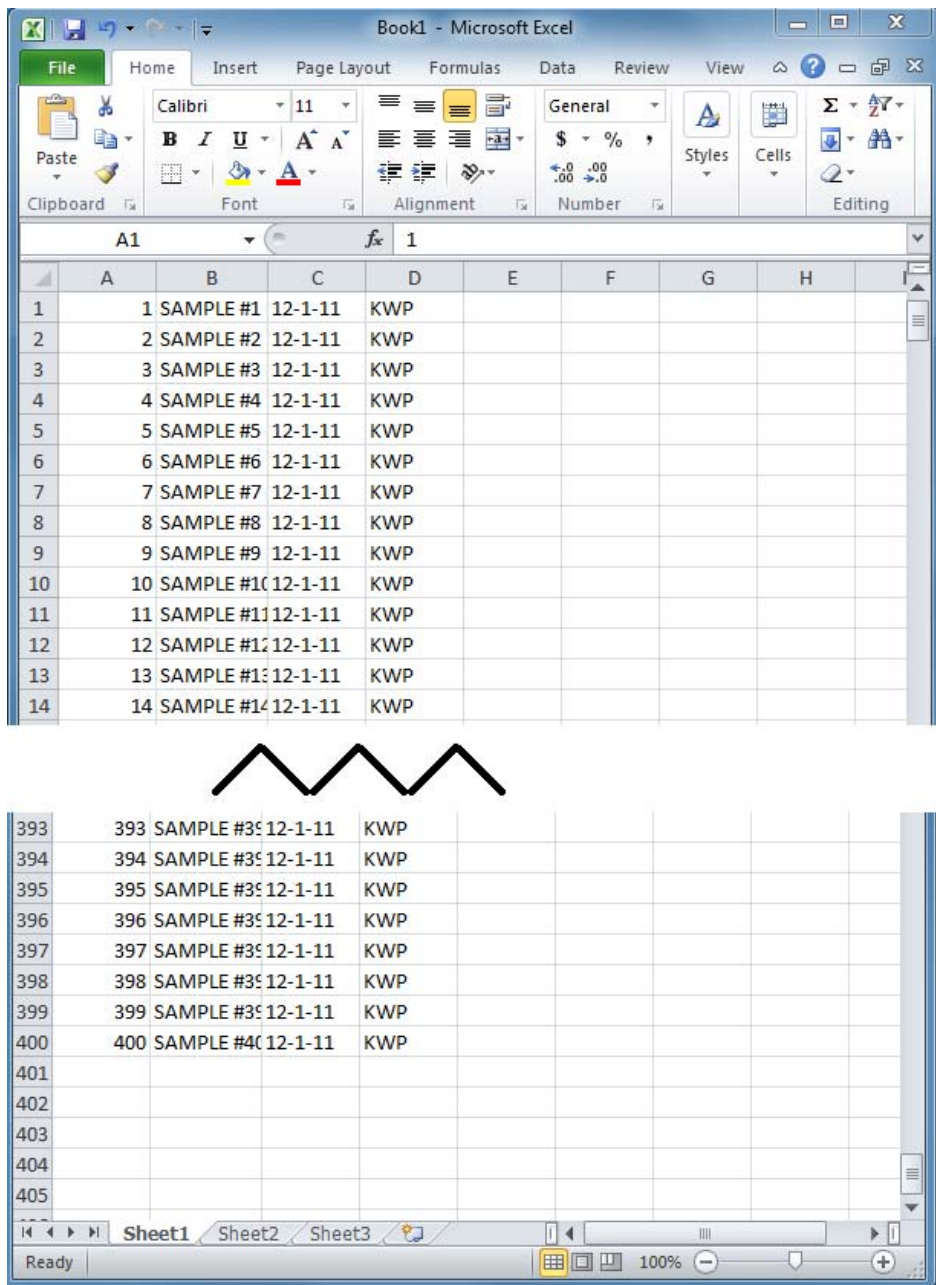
Book1 - Microsoft Excel

File | Home | Insert | Page Layout | Formulas | Data | Review | View

Paste
Clipboard

Calibri 11
B I U A A
Font

Alignment

General
$ % ,
.00 .00
Number

Styles

Cells

Σ
Editing

A1 $f_x$ 1

| | A | B | C | D | E | F | G | H |
|---|---|---|---|---|---|---|---|---|
| 1 | 1 | SAMPLE #1 | 12-1-11 | KWP | | | | |
| 2 | 2 | SAMPLE #2 | 12-1-11 | KWP | | | | |
| 3 | 3 | SAMPLE #3 | 12-1-11 | KWP | | | | |
| 4 | 4 | SAMPLE #4 | 12-1-11 | KWP | | | | |
| 5 | 5 | SAMPLE #5 | 12-1-11 | KWP | | | | |
| 6 | 6 | SAMPLE #6 | 12-1-11 | KWP | | | | |
| 7 | 7 | SAMPLE #7 | 12-1-11 | KWP | | | | |
| 8 | 8 | SAMPLE #8 | 12-1-11 | KWP | | | | |
| 9 | 9 | SAMPLE #9 | 12-1-11 | KWP | | | | |
| 10 | 10 | SAMPLE #1( | 12-1-11 | KWP | | | | |
| 11 | 11 | SAMPLE #11 | 12-1-11 | KWP | | | | |
| 12 | 12 | SAMPLE #1? | 12-1-11 | KWP | | | | |
| 13 | 13 | SAMPLE #1? | 12-1-11 | KWP | | | | |
| 14 | 14 | SAMPLE #1? | 12-1-11 | KWP | | | | |

| | | | | |
|---|---|---|---|---|
| 393 | 393 | SAMPLE #3? | 12-1-11 | KWP |
| 394 | 394 | SAMPLE #3? | 12-1-11 | KWP |
| 395 | 395 | SAMPLE #3? | 12-1-11 | KWP |
| 396 | 396 | SAMPLE #3? | 12-1-11 | KWP |
| 397 | 397 | SAMPLE #3? | 12-1-11 | KWP |
| 398 | 398 | SAMPLE #3? | 12-1-11 | KWP |
| 399 | 399 | SAMPLE #3? | 12-1-11 | KWP |
| 400 | 400 | SAMPLE #4( | 12-1-11 | KWP |
| 401 | | | | |
| 402 | | | | |
| 403 | | | | |
| 404 | | | | |
| 405 | | | | |

Sheet1 Sheet2 Sheet3

Ready 100%